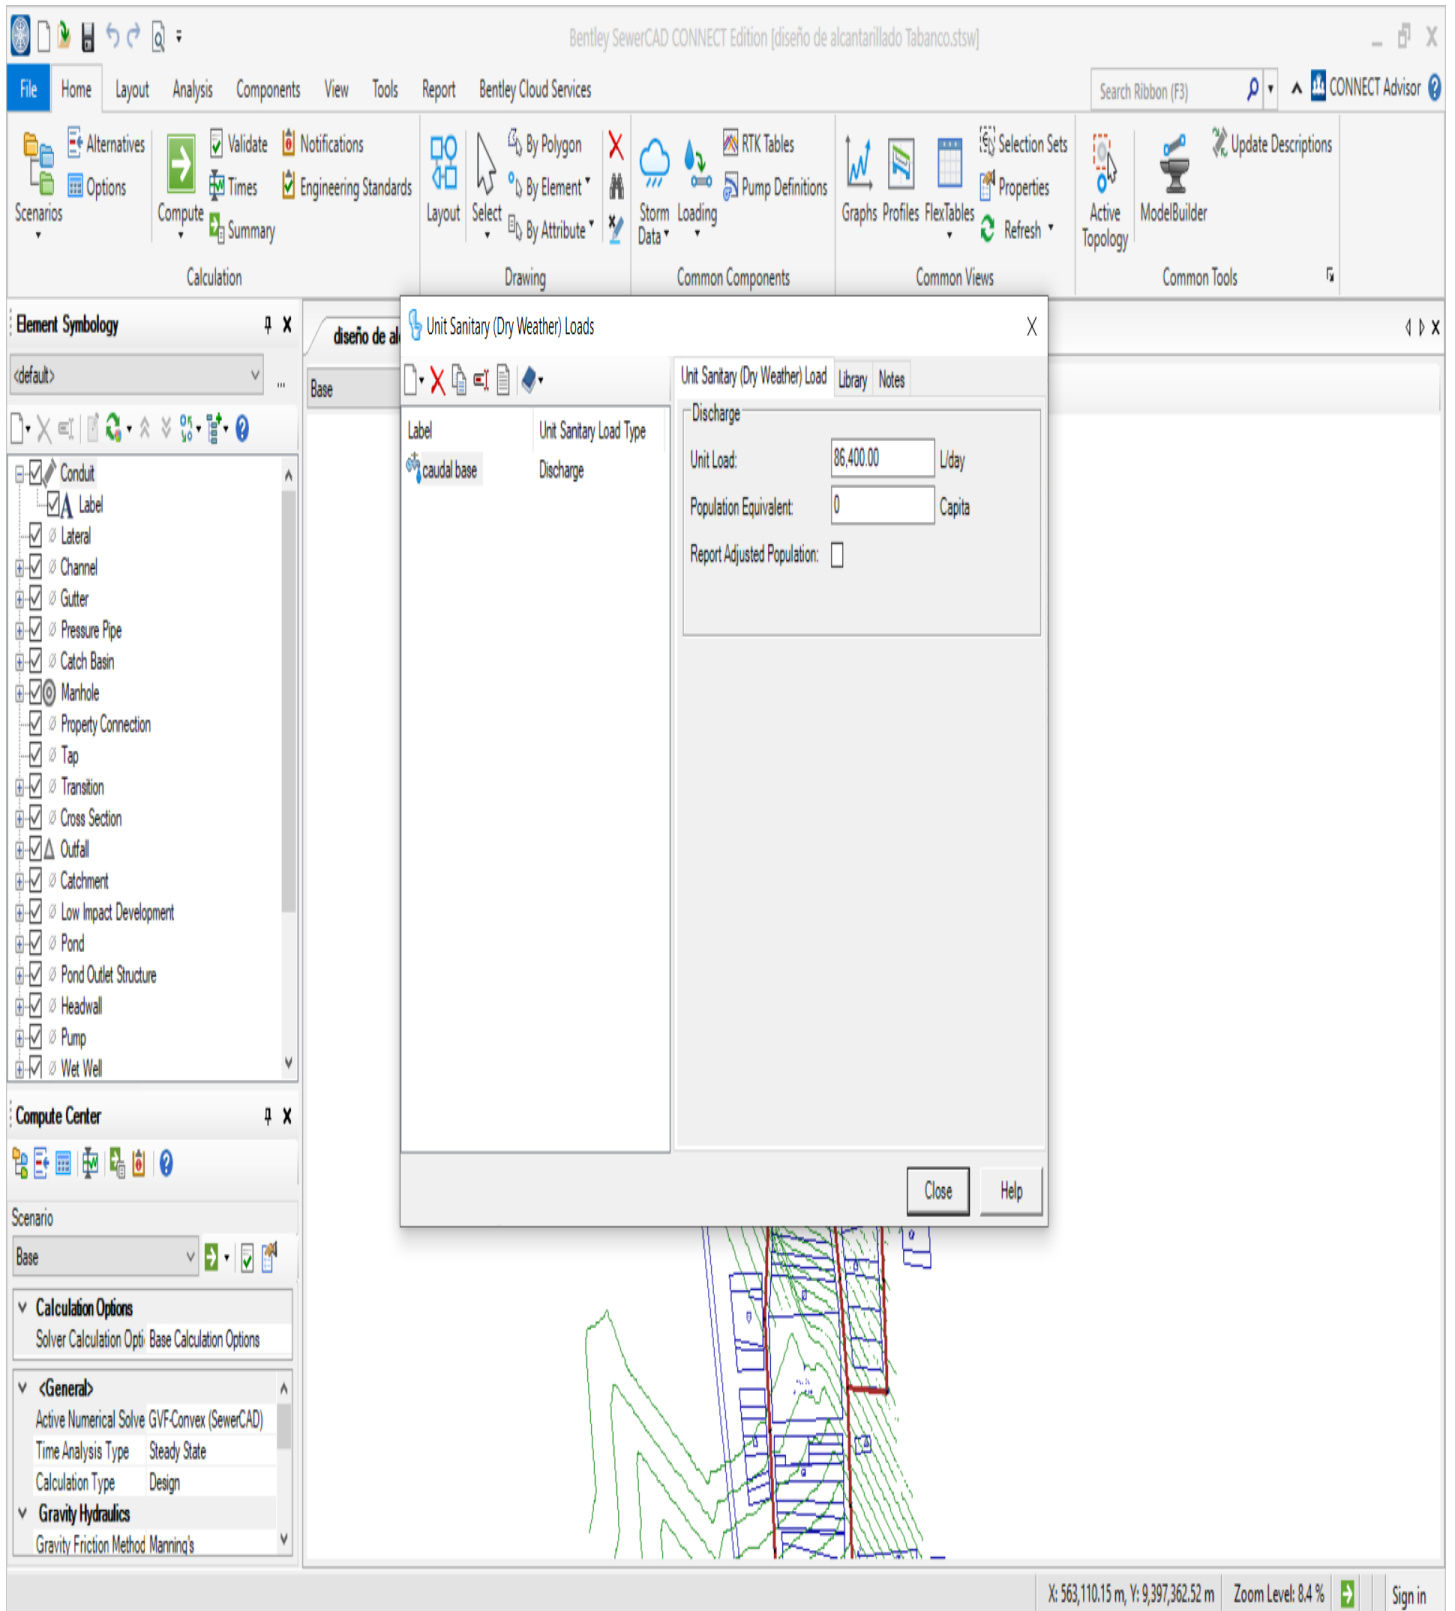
Bentley SewerCAD CONNECT Edition [diseño de alcantarillado Tabanco.stsw]

File Home Layout Analysis Components View Tools Report Bentley Cloud Services

Search Ribbon (F3) CONNECT Advisor

Scenarios Alternatives Options Compute Validate Times Summary Notifications Engineering Standards
Calculation

Layout Select By Polygon By Element By Attribute
Drawing

Storm Data Loading RTK Tables Pump Definitions
Common Components

Graphs Profiles FlexTables Selection Sets Properties Refresh
Common Views

Active Topology ModelBuilder Update Descriptions
Common Tools

Element Symbology

<default>

Conduit
Label
Lateral
Channel
Gutter
Pressure Pipe
Catch Basin
Manhole
Property Connection
Tap
Transition
Cross Section
Outfall
Catchment
Low Impact Development
Pond
Pond Outlet Structure
Headwall
Pump
Wet Well

Compute Center

Scenario

Base

Calculation Options
Solver Calculation Opti Base Calculation Options

<General>
Active Numerical Solve GVF-Convex (SewerCAD)
Time Analysis Type Steady State
Calculation Type Design
Gravity Hydraulics
Gravity Friction Method Manning's

diseño de al

Base

Unit Sanitary (Dry Weather) Loads

| Label | Unit Sanitary Load Type |
|---|---|
| caudal base | Discharge |

Unit Sanitary (Dry Weather) Load Library Notes

Discharge
Unit Load: 86,400.00 L/day
Population Equivalent: 0 Capita
Report Adjusted Population:

Close Help

X: 563,110.15 m, Y: 9,397,362.52 m Zoom Level: 8.4 % Sign in